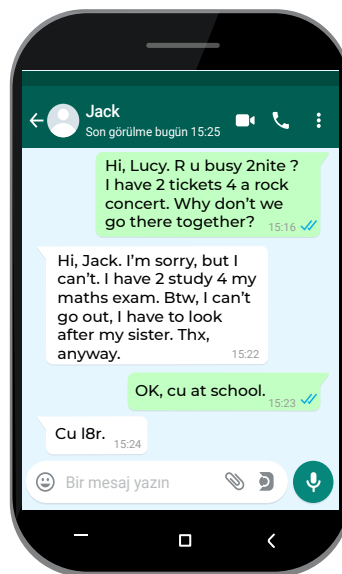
Jack
Son görülme bugün 15:25

Hi, Lucy. R u busy 2nite ? I have 2 tickets 4 a rock concert. Why don't we go there together?
15:16

Hi, Jack. I'm sorry, but I can't. I have 2 study 4 my maths exam. Btw, I can't go out, I have to look after my sister. Thx, anyway.
15:22

OK, cu at school.
15:23

Cu l8r.
15:24

Bir mesaj yazın